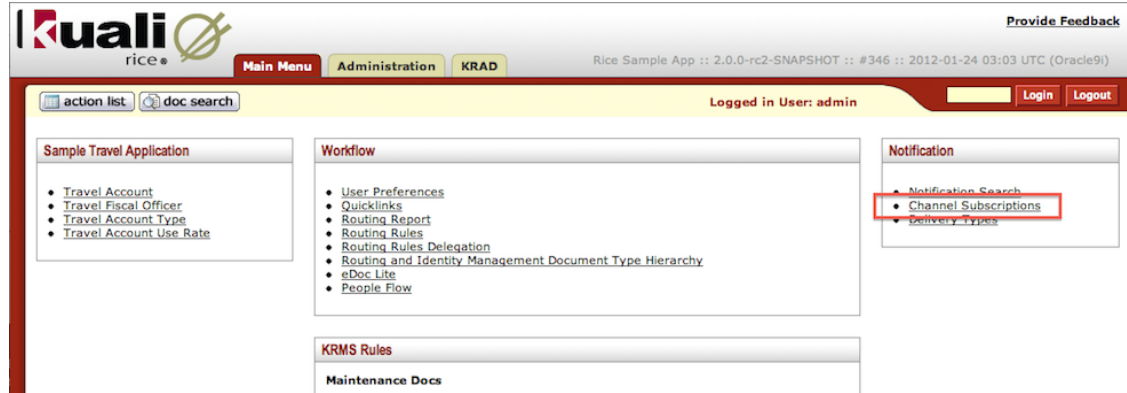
kuali
rice®

Provide Feedback

Main Menu
Administration
KRAD

Rice Sample App :: 2.0.0-rc2-SNAPSHOT :: #346 :: 2012-01-24 03:03 UTC (Oracle9i)

action list
doc search

Logged in User: admin

Login
Logout

Sample Travel Application

- Travel Account
- Travel Fiscal Officer
- Travel Account Type
- Travel Account Use Rate

Workflow

- User Preferences
- Quicklinks
- Routing Report
- Routing Rules
- Routing Rules Delegation
- Routing and Identity Management Document Type Hierarchy
- eDoc Lite
- People Flow

KRMS Rules

Maintenance Docs

Notification

- Notification Search
- Channel Subscriptions
- Delivery Types